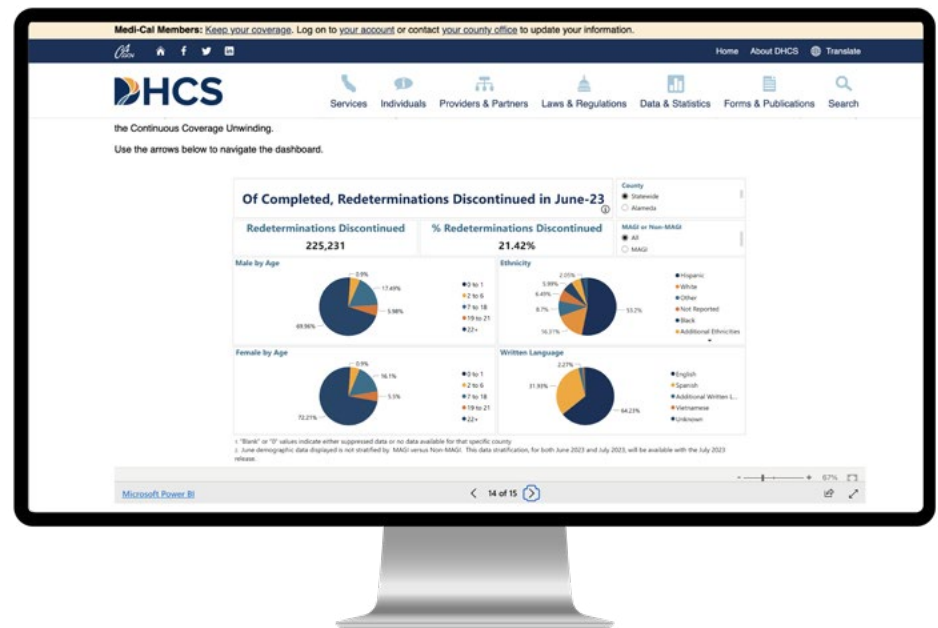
Medi-Cal Members: Keep your coverage. Log on to your account or contact your county office to update your information.

CA.GOV

Home About DHCS Translate

DHCS

Services Individuals Providers & Partners Laws & Regulations Data & Statistics Forms & Publications Search

the Continuous Coverage Unwinding.

Use the arrows below to navigate the dashboard.

Of Completed, Redeterminations Discontinued in June-23

County
Statewide
Alameda

Redeterminations Discontinued
225,231

% Redeterminations Discontinued
21.42%

MAGI or Non-MAGI
All
MAGI

Male by Age

0.9%
17.49%
5.98%
69.96%

0 to 1
2 to 6
7 to 18
19 to 21
22+

Ethnicity

2.05%
5.89%
6.45%
8.7%
16.31%
53.2%

Hispanic
White
Other
Not Reported
Black
Additional Ethnicities

Female by Age

0.9%
16.1%
5.5%
72.21%

0 to 1
2 to 6
7 to 18
19 to 21
22+

Written Language

2.27%
31.93%
64.23%

English
Spanish
Additional Written L...
Vietnamese
Unknown

1. "Blank" or "0" values indicate either suppressed data or no data available for that specific county
2. June demographic data displayed is not stratified by MAGI versus Non-MAGI. This data stratification, for both June 2023 and July 2023, will be available with the July 2023 release.

67%

Microsoft Power BI

14 of 15